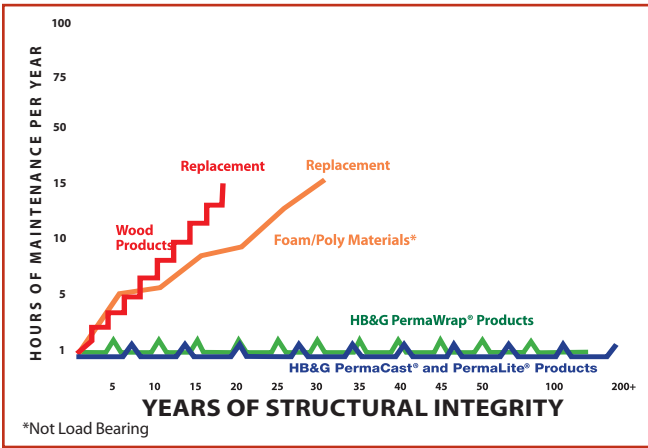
HOURS OF MAINTENANCE PER YEAR

100
75
50
15
10
5
1

Replacement
Replacement
Wood Products
Foam/Poly Materials*
HB&G PermaWrap® Products
HB&G PermaCast® and PermaLite® Products

5 10 15 20 25 30 35 40 45 50 100 200+

YEARS OF STRUCTURAL INTEGRITY

*Not Load Bearing